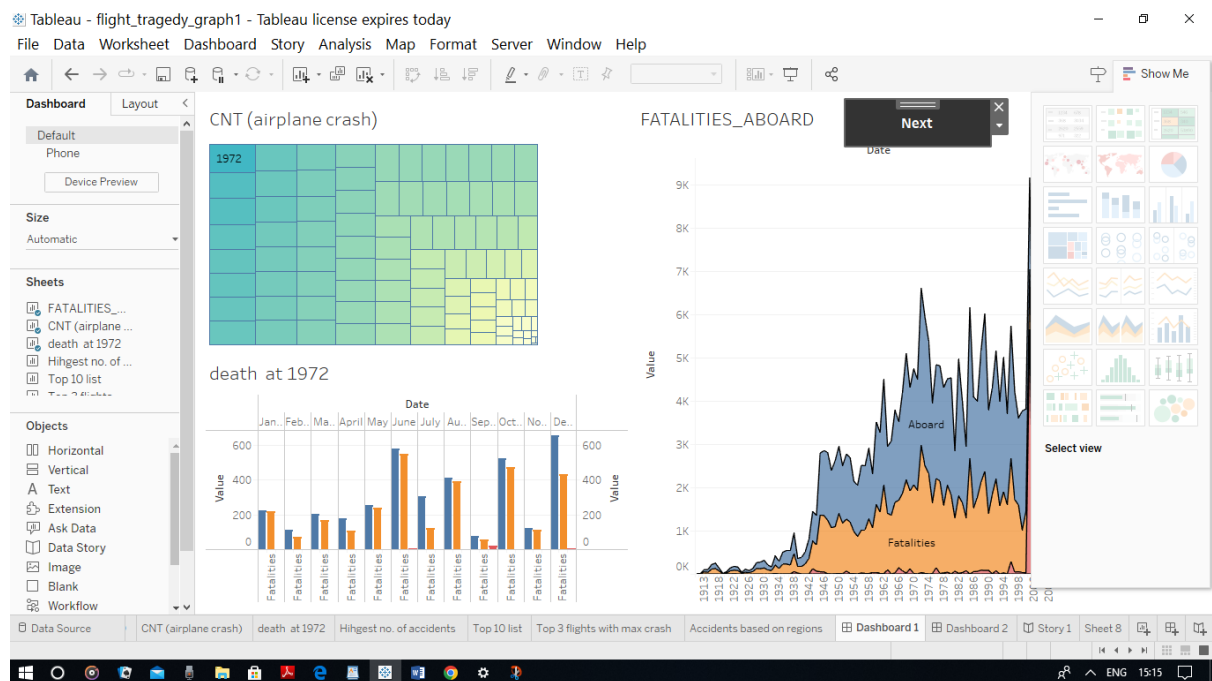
Tableau - flight_tragedy_graph1 - Tableau license expires today

File Data Worksheet Dashboard Story Analysis Map Format Server Window Help

Show Me

Dashboard Layout

Default
Phone
Device Preview

Size
Automatic

Sheets
FATALITIES_...
CNT (airplane ...
death at 1972
Hihgest no. of ...
Top 10 list

Objects
Horizontal
Vertical
Text
Extension
Ask Data
Data Story
Image
Blank
Workflow

CNT (airplane crash)

1972

death at 1972

Date

Jan.. Feb.. Ma.. April May June July Au.. Sep.. Oct.. No.. De..

600
400
200
0

Value

Fatalities Fatalities Fatalities Fatalities Fatalities Fatalities Fatalities Fatalities Fatalities Fatalities Fatalities Fatalities

FATALITIES_ABOARD

Next

Date

9K
8K
7K
6K
5K
4K
3K
2K
1K
0K

Value

Aboard

Fatalities

1913 1918 1922 1926 1930 1934 1938 1942 1946 1950 1954 1958 1962 1966 1970 1974 1978 1982 1986 1990 1994 1998 200

Select view

Data Source CNT (airplane crash) death at 1972 Hihgest no. of accidents Top 10 list Top 3 flights with max crash Accidents based on regions Dashboard 1 Dashboard 2 Story 1 Sheet 8

ENG 15:15